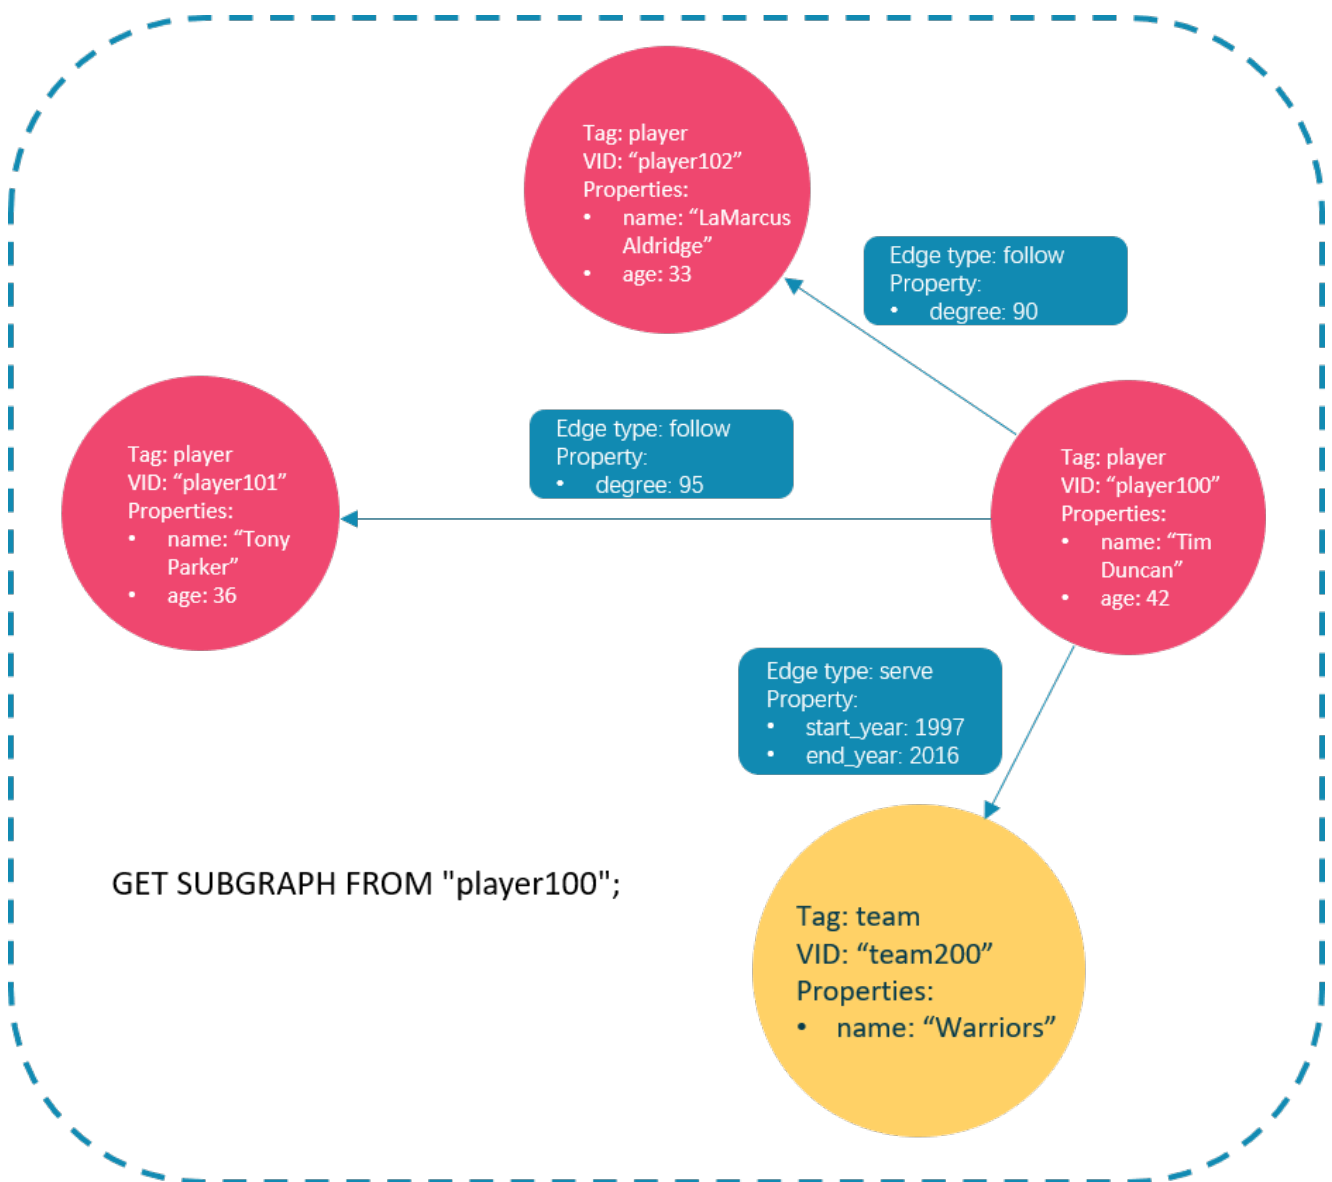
Tag: player
VID: “player102”
Properties:
• name: “LaMarcus Aldridge”
• age: 33

Edge type: follow
Property:
• degree: 90

Tag: player
VID: “player101”
Properties:
• name: “Tony Parker”
• age: 36

Edge type: follow
Property:
• degree: 95

Tag: player
VID: “player100”
Properties:
• name: “Tim Duncan”
• age: 42

Edge type: serve
Property:
• start_year: 1997
• end_year: 2016

GET SUBGRAPH FROM "player100";

Tag: team
VID: “team200”
Properties:
• name: “Warriors”